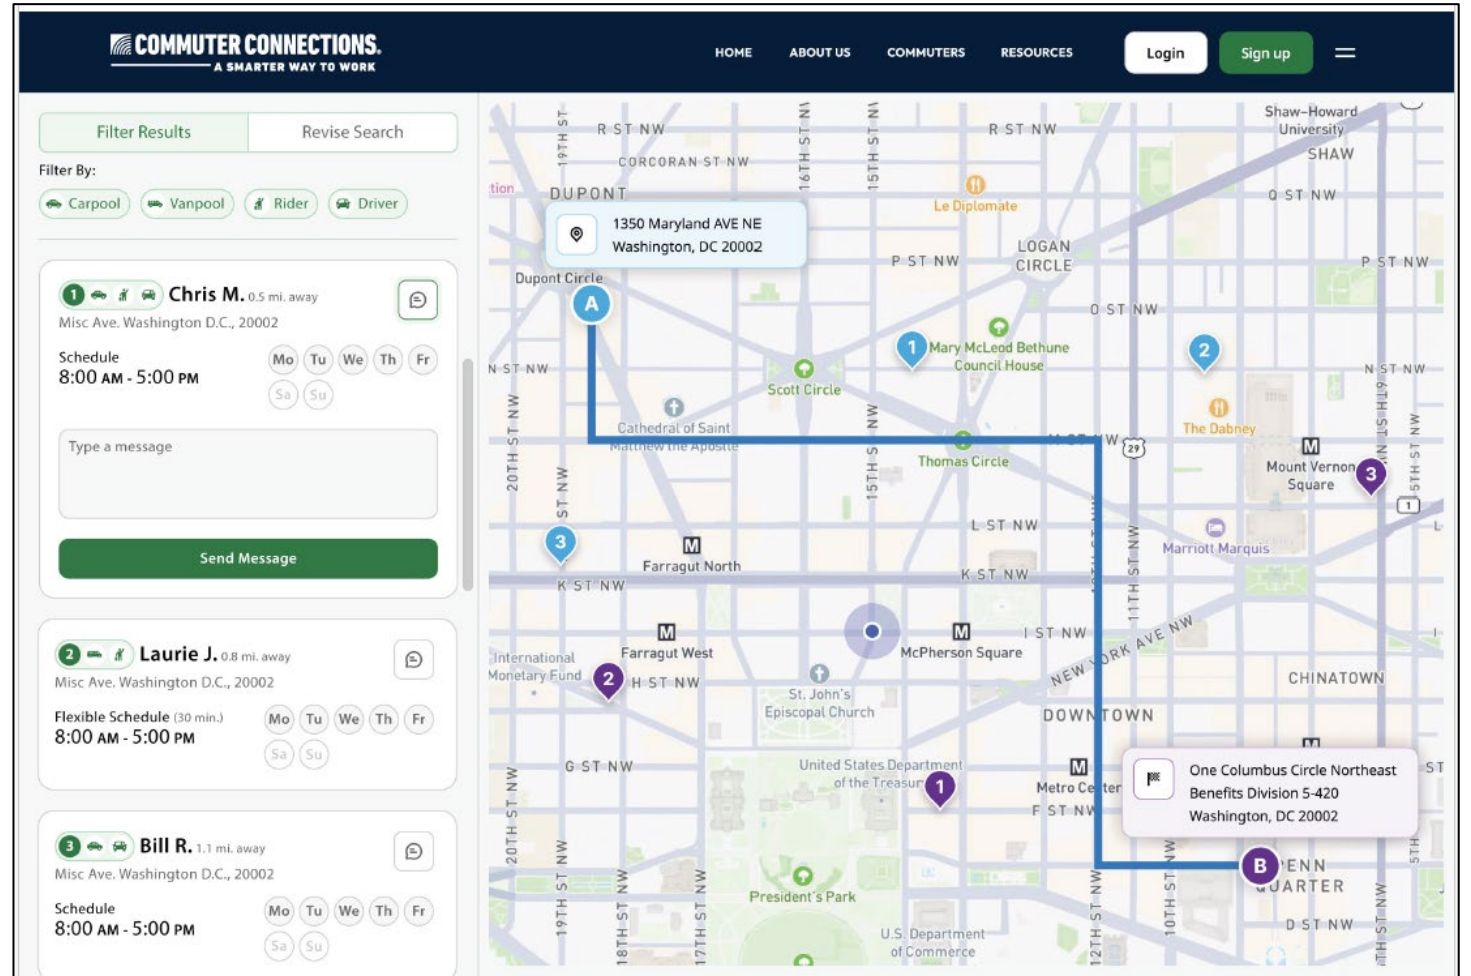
COMMUTER CONNECTIONS.
A SMARTER WAY TO WORK

HOME ABOUT US COMMUTERS RESOURCES Login Sign up

Filter Results | Revise Search

Filter By:

Carpool Vanpool Rider Driver

1 Chris M. 0.5 mi. away
Misc Ave. Washington D.C., 20002
Schedule
8:00 AM - 5:00 PM
Mo Tu We Th Fr Sa Su

Type a message

Send Message

2 Laurie J. 0.8 mi. away
Misc Ave. Washington D.C., 20002
Flexible Schedule (30 min.)
8:00 AM - 5:00 PM
Mo Tu We Th Fr Sa Su

3 Bill R. 1.1 mi. away
Misc Ave. Washington D.C., 20002
Schedule
8:00 AM - 5:00 PM
Mo Tu We Th Fr Sa Su

1350 Maryland AVE NE
Washington, DC 20002

One Columbus Circle Northeast
Benefits Division 5-420
Washington, DC 20002

R ST NW
CORCORAN ST NW
DUPONT
Dupont Circle
19TH ST
16TH ST NW
15TH ST NW
Le Diplomate
LOGAN CIRCLE
P ST NW
O ST NW
Shaw-Howard University
SHAW
Q ST NW
Mary McLeod Bethune Council House
Scott Circle
N ST NW
Cathedral of Saint Matthew the Apostle
Thomas Circle
The Dabney
Mount Vernon Square
Marriott Marquis
L ST NW
K ST NW
Farragut North
Farragut West
International Monetary Fund
H ST NW
McPherson Square
I ST NW
NEW YORK AVE NW
St. John's Episcopal Church
CHINATOWN
DOWNTOWN
G ST NW
United States Department of the Treasury
Metro Center
F ST NW
PENN QUARTER
President's Park
U.S. Department of Commerce
D ST NW
20TH ST NW
19TH ST NW
18TH ST NW
17TH ST NW
15TH ST NW
12TH ST NW
11TH ST NW
10TH ST NW
9TH ST NW
5TH ST NW
A B 1 2 3